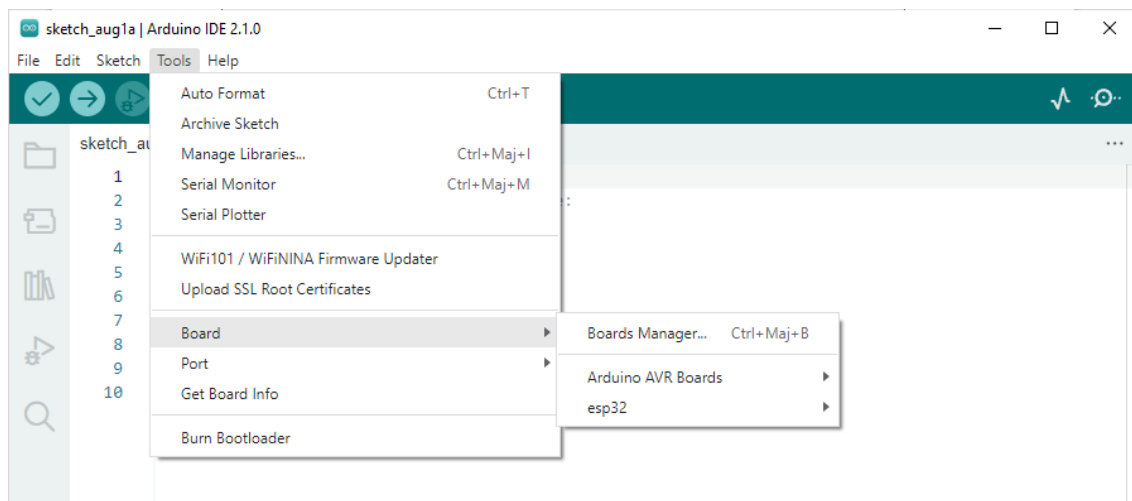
sketch_aug1a | Arduino IDE 2.1.0

File Edit Sketch Tools Help

sketch_au

1
2
3
4
5
6
7
8
9
10

:

Auto Format Ctrl+T
Archive Sketch
Manage Libraries... Ctrl+Maj+I
Serial Monitor Ctrl+Maj+M
Serial Plotter

WiFi101 / WiFiNINA Firmware Updater
Upload SSL Root Certificates

Board
Port
Get Board Info

Burn Bootloader

Boards Manager... Ctrl+Maj+B

Arduino AVR Boards
esp32

...